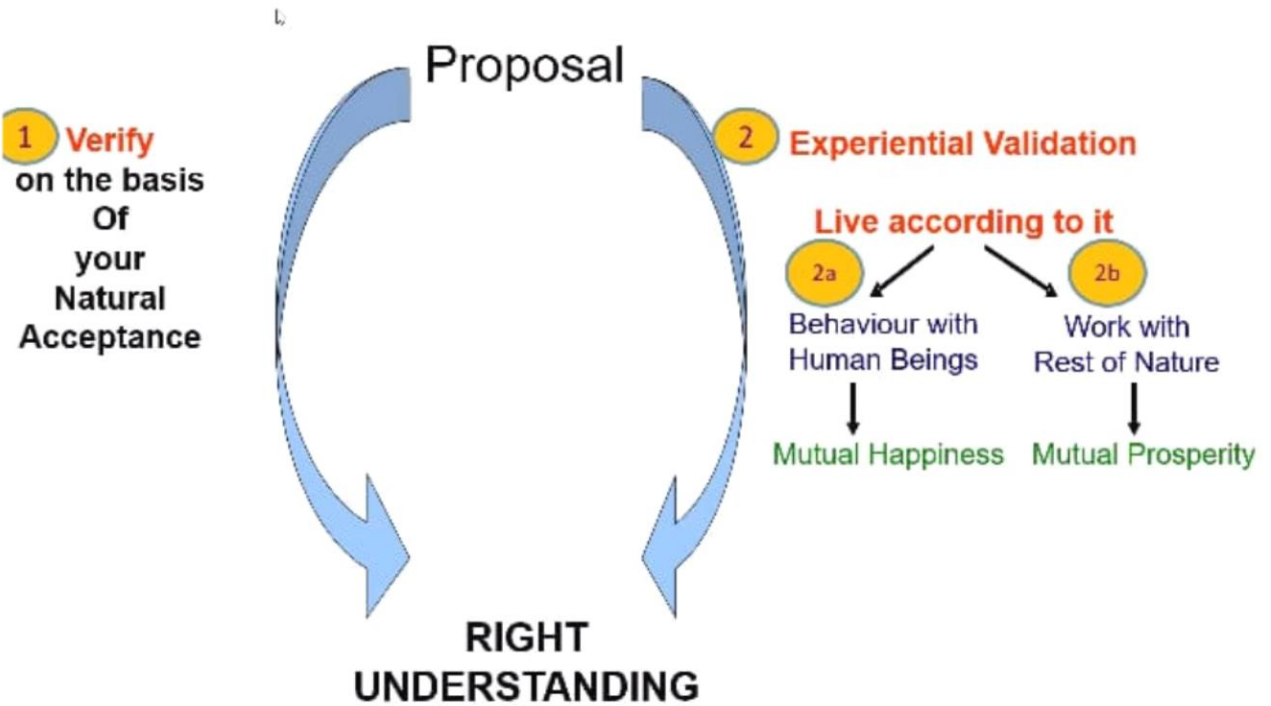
Proposal

1 Verify on the basis Of your Natural Acceptance

2 Experiential Validation

Live according to it

2a Behaviour with Human Beings

Mutual Happiness

2b Work with Rest of Nature

Mutual Prosperity

RIGHT UNDERSTANDING